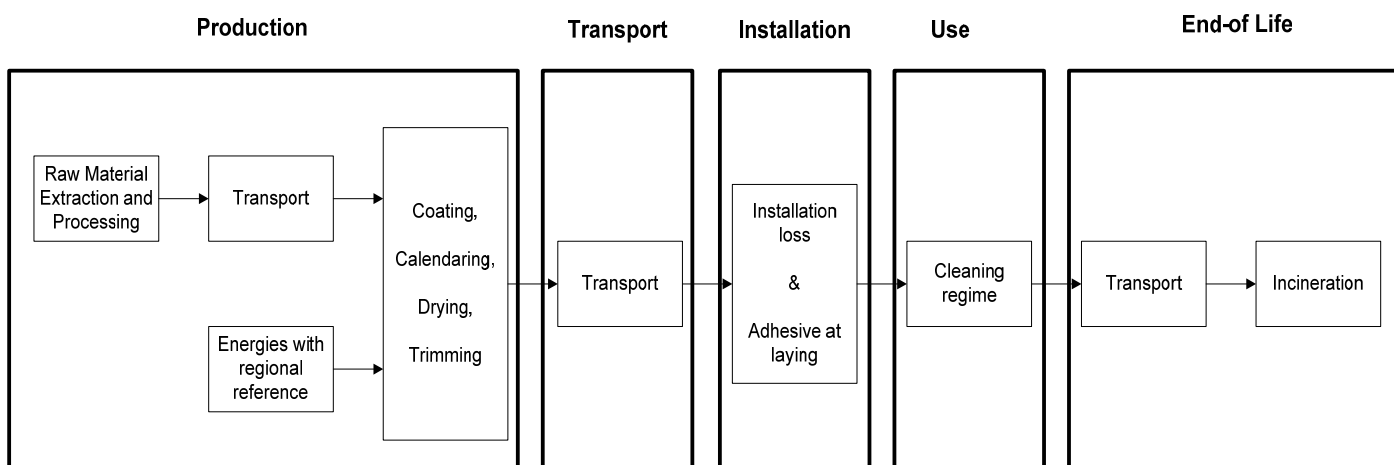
Production

Transport

Installation

Use

End-of Life

Raw Material Extraction and Processing

Transport

Energies with regional reference

Coating, Calendaring, Drying, Trimming

Transport

Installation loss & Adhesive at laying

Cleaning regime

Transport

Incineration